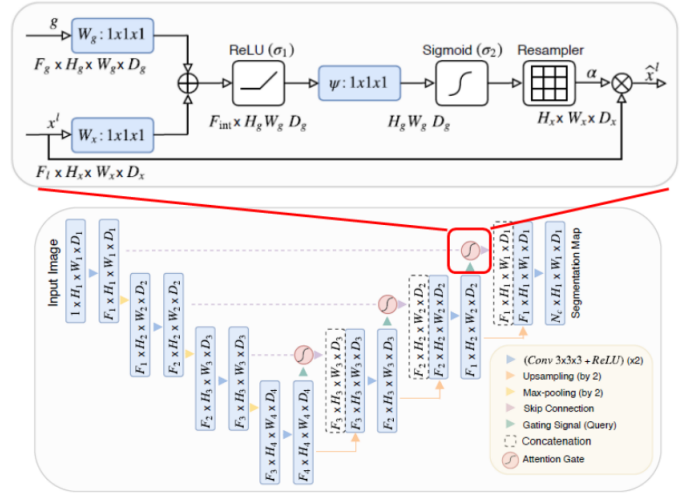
$g$

$W_g: 1x1x1$

$F_g \times H_g \times W_g \times D_g$

ReLU ($\sigma_1$)

$\psi: 1x1x1$

Sigmoid ($\sigma_2$)

Resampler

$\alpha$

$\hat{x}^l$

$x^l$

$W_x: 1x1x1$

$F_{int} \times H_g W_g D_g$

$H_g W_g D_g$

$H_x \times W_x \times D_x$

$F_l \times H_x \times W_x \times D_x$

Input Image

$1 \times H_1 \times W_1 \times D_1$

$F_1 \times H_1 \times W_1 \times D_1$

$F_1 \times H_2 \times W_2 \times D_2$

$F_2 \times H_2 \times W_2 \times D_2$

$F_2 \times H_3 \times W_3 \times D_3$

$F_3 \times H_3 \times W_3 \times D_3$

$F_3 \times H_4 \times W_4 \times D_4$

$F_4 \times H_4 \times W_4 \times D_4$

$F_3 \times H_3 \times W_3 \times D_3$

$F_3 \times H_3 \times W_3 \times D_3$

$F_2 \times H_3 \times W_3 \times D_3$

$F_2 \times H_2 \times W_2 \times D_2$

$F_2 \times H_2 \times W_2 \times D_2$

$F_1 \times H_2 \times W_2 \times D_2$

$F_1 \times H_1 \times W_1 \times D_1$

$F_1 \times H_1 \times W_1 \times D_1$

$N_c \times H_1 \times W_1 \times D_1$

Segmentation Map

($Conv$ 3x3x3 + $ReLU$) (x2)

Upsampling (by 2)

Max-pooling (by 2)

Skip Connection

Gating Signal (Query)

Concatenation

Attention Gate